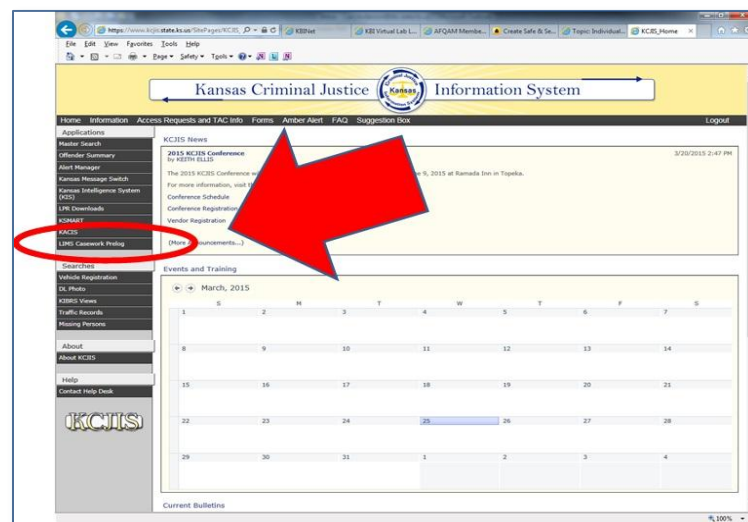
https://www.kcjis.state.ks.us/SitePages/KCJIS_
KBINet
KBI Virtual Lab L...
AFQAM Membe...
Create Safe & Se...
Topic: Individual...
KCJIS_Home

File Edit View Favorites Tools Help
Page Safety Tools

Kansas Criminal Justice Kansas Information System

Home Information Access Requests and TAC Info Forms Amber Alert FAQ Suggestion Box Logout

Applications
Master Search
Offender Summary
Alert Manager
Kansas Message Switch
Kansas Intelligence System (KIS)
LPR Downloads
KSMART
KACIS
LIMS Casework Prelog

Searches
Vehicle Registration
DL Photo
KIBRS Views
Traffic Records
Missing Persons

About
About KCJIS

Help
Contact Help Desk

KCJIS

KCJIS News
2015 KCJIS Conference
by KEITH ELLIS
3/20/2015 2:47 PM
The 2015 KCJIS Conference w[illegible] 9, 2015 at Ramada Inn in Topeka.
For more information, visit th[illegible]
Conference Schedule
Conference Registration
Vendor Registration
(More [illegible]nouncements...)

Events and Training
March, 2015

| S | M | T | W | T | F | S |
|---|---|---|---|---|---|---|
| 1 | 2 | 3 | 4 | 5 | 6 | 7 |
| 8 | 9 | 10 | 11 | 12 | 13 | 14 |
| 15 | 16 | 17 | 18 | 19 | 20 | 21 |
| 22 | 23 | 24 | 25 | 26 | 27 | 28 |
| 29 | 30 | 31 | 1 | 2 | 3 | 4 |

Current Bulletins

100%